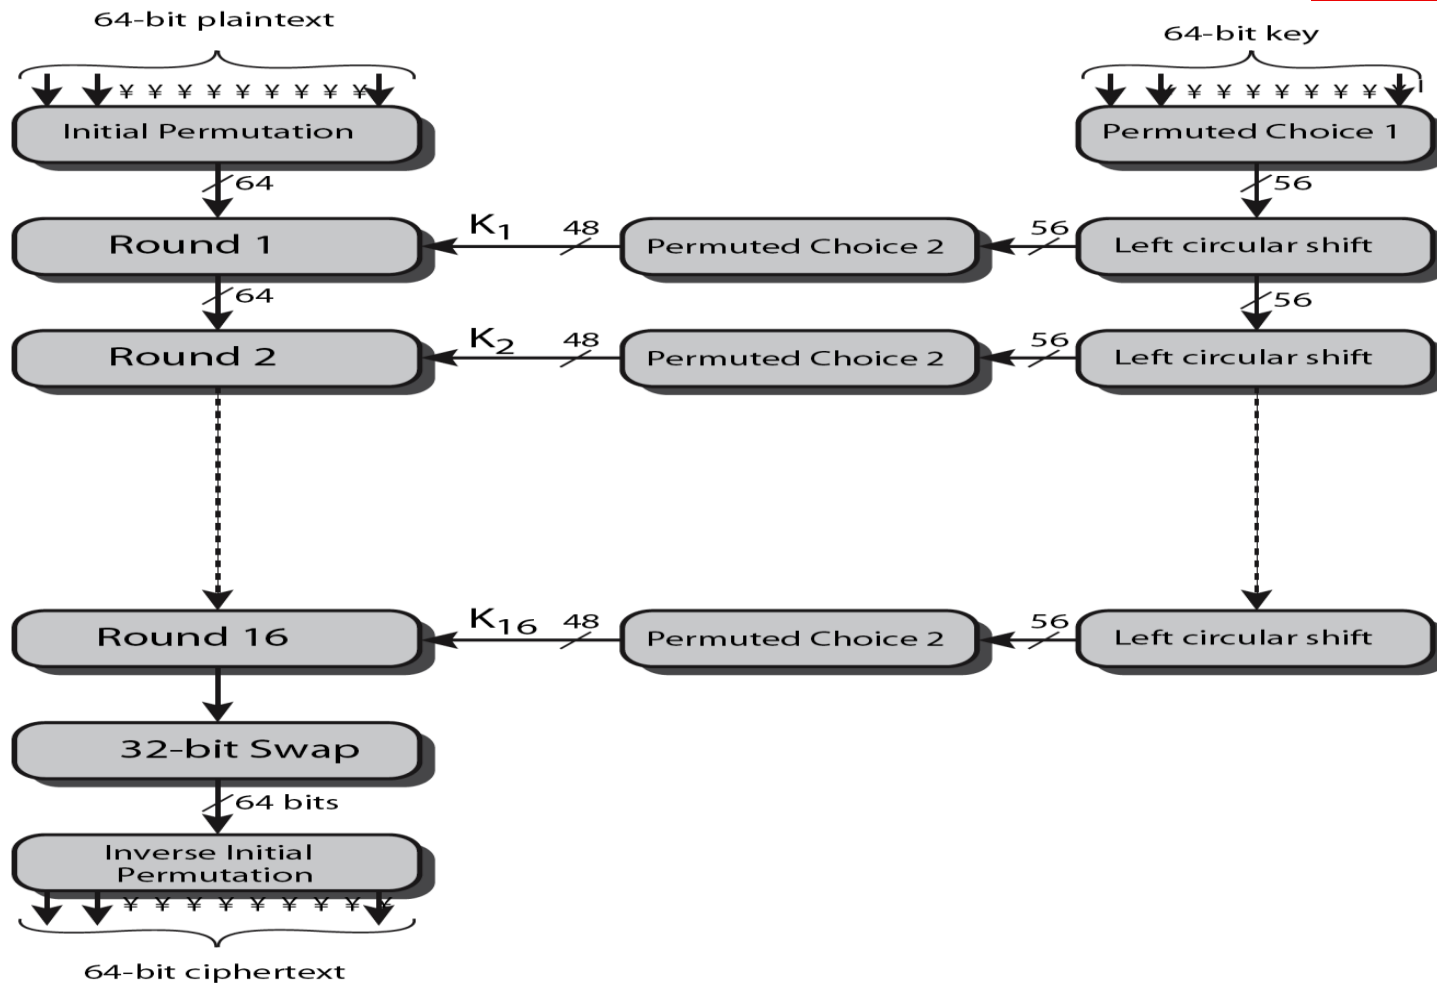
64-bit plaintext

¥ ¥ ¥ ¥ ¥ ¥ ¥ ¥ ¥

Initial Permutation

64

Round 1

64

Round 2

Round 16

32-bit Swap

64 bits

Inverse Initial Permutation

¥ ¥ ¥ ¥ ¥ ¥ ¥ ¥ ¥

64-bit ciphertext

64-bit key

¥ ¥ ¥ ¥ ¥ ¥ ¥ ¥

Permuted Choice 1

56

$K_1$ 48 Permuted Choice 2 56 Left circular shift

56

$K_2$ 48 Permuted Choice 2 56 Left circular shift

$K_{16}$ 48 Permuted Choice 2 56 Left circular shift